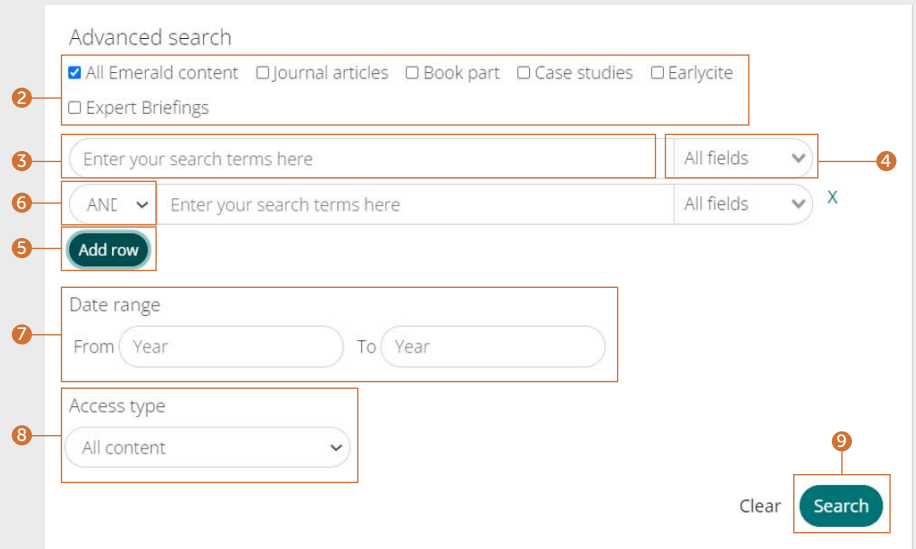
Advanced search

2 All Emerald content Journal articles Book part Case studies Earlycite Expert Briefings

3 Enter your search terms here All fields 4

6 ANE Enter your search terms here All fields X

5 Add row

7 Date range
From Year To Year

8 Access type
All content

9

Clear Search